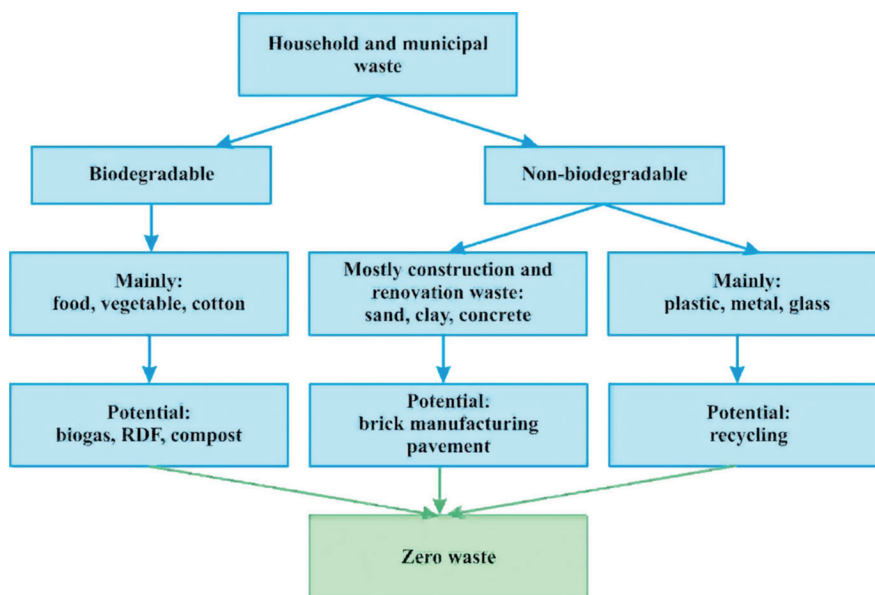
Household and municipal waste

Biodegradable

Non-biodegradable

Mainly:
food, vegetable, cotton

Mostly construction and renovation waste:
sand, clay, concrete

Mainly:
plastic, metal, glass

Potential:
biogas, RDF, compost

Potential:
brick manufacturing
pavement

Potential:
recycling

Zero waste